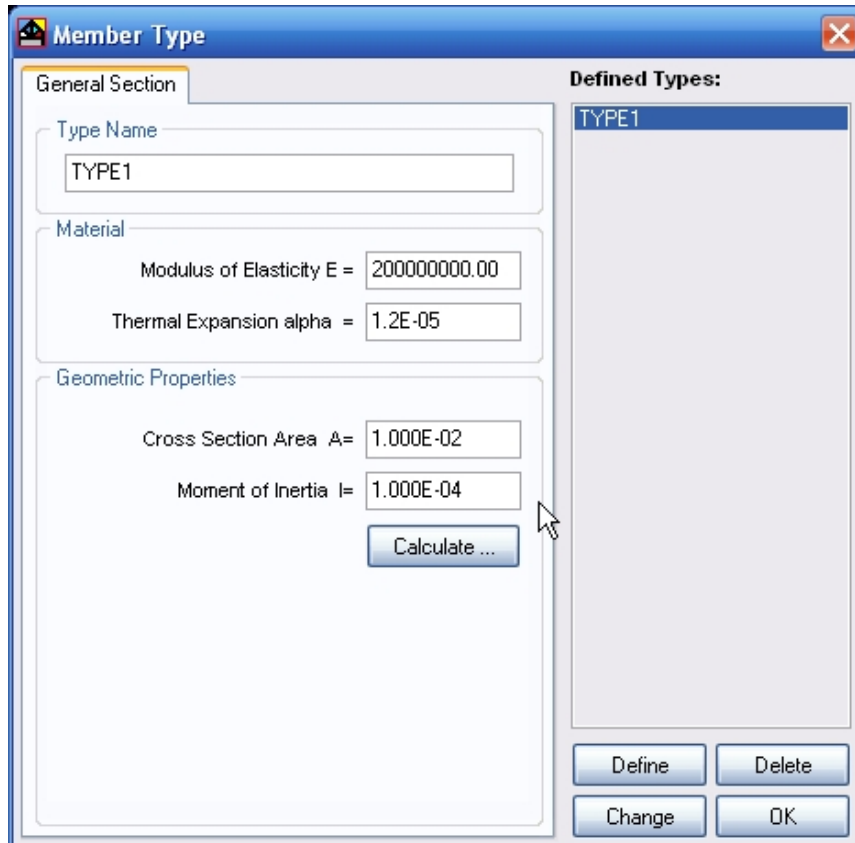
Member Type

General Section

Type Name

TYPE1

Material

Modulus of Elasticity E = 200000000.00

Thermal Expansion alpha = 1.2E-05

Geometric Properties

Cross Section Area A= 1.000E-02

Moment of Inertia I= 1.000E-04

Calculate ...

Defined Types:

TYPE1

Define

Delete

Change

OK